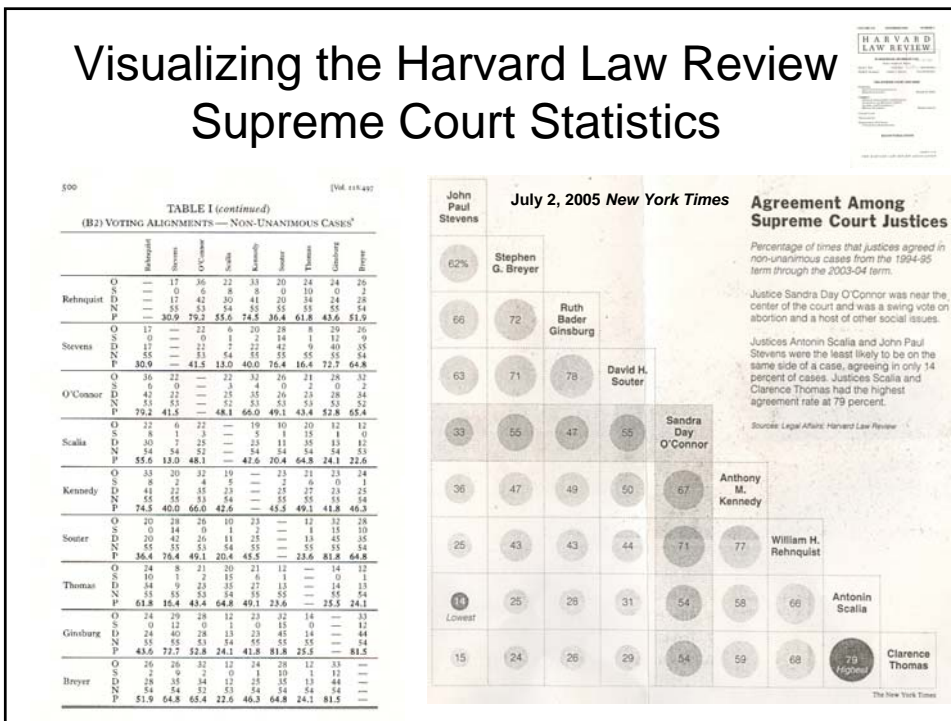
Visualizing the Harvard Law Review Supreme Court Statistics

HARVARD LAW REVIEW

500 [Vol. 118:497

TABLE I (continued)
(B2) VOTING ALIGNMENTS — NON-UNANIMOUS CASES

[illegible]

July 2, 2005 *New York Times*

**Agreement Among Supreme Court Justices**

Percentage of times that justices agreed in non-unanimous cases from the 1994-95 term through the 2003-04 term.

Justice Sandra Day O'Connor was near the center of the court and was a swing vote on abortion and a host of other social issues.

Justices Antonin Scalia and John Paul Stevens were the least likely to be on the same side of a case, agreeing in only 14 percent of cases. Justices Scalia and Clarence Thomas had the highest agreement rate at 79 percent.

Sources: Legal Affairs; Harvard Law Review

| John Paul Stevens | | | | | | | | |
|---|---|---|---|---|---|---|---|---|
| 62% | Stephen G. Breyer | | | | | | | |
| 66 | 72 | Ruth Bader Ginsburg | | | | | | |
| 63 | 71 | 78 | David H. Souter | | | | | |
| 33 | 55 | 47 | 55 | Sandra Day O'Connor | | | | |
| 36 | 47 | 49 | 50 | 67 | Anthony M. Kennedy | | | |
| 25 | 43 | 43 | 44 | 71 | 77 | William H. Rehnquist | | |
| 14 Lowest | 25 | 28 | 31 | 54 | 58 | 66 | Antonin Scalia | |
| 15 | 24 | 26 | 29 | 54 | 59 | 68 | 79 Highest | Clarence Thomas |

The New York Times